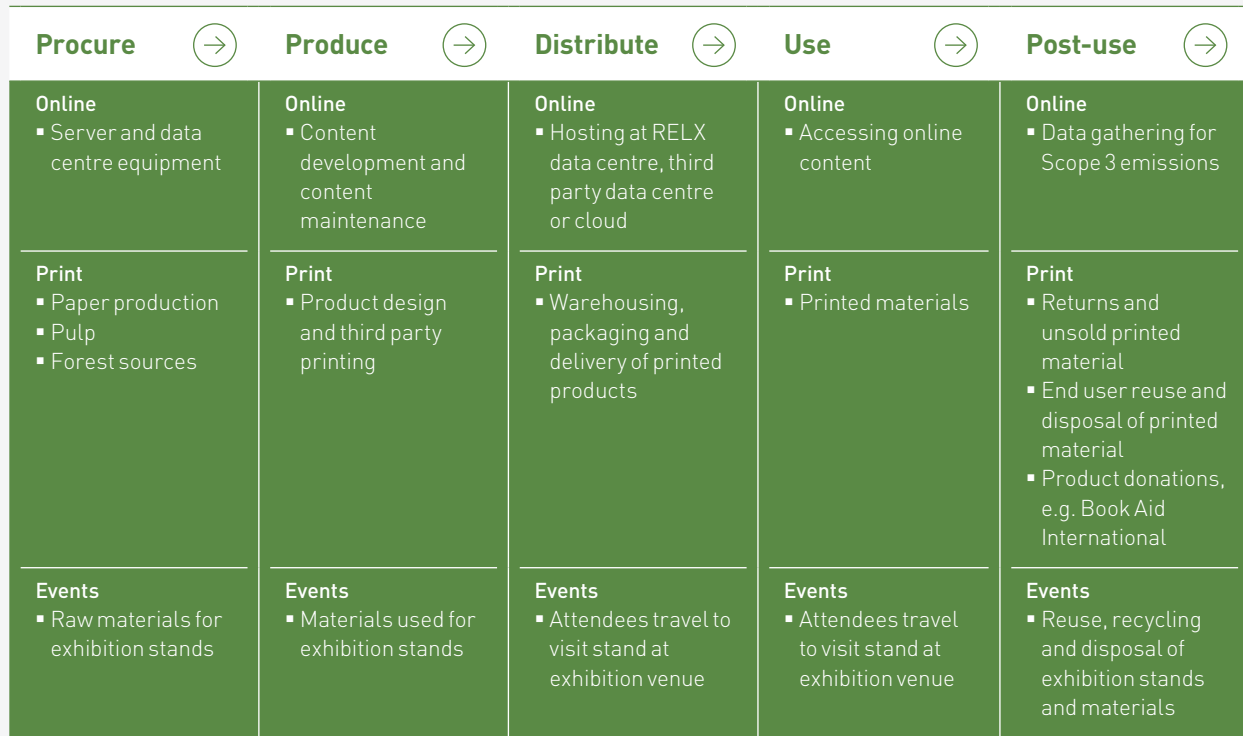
| Procure → | Produce → | Distribute → | Use → | Post-use → |
|---|---|---|---|---|
| Online<br>▪ Server and data centre equipment | Online<br>▪ Content development and content maintenance | Online<br>▪ Hosting at RELX data centre, third party data centre or cloud | Online<br>▪ Accessing online content | Online<br>▪ Data gathering for Scope 3 emissions |
| Print<br>▪ Paper production<br>▪ Pulp<br>▪ Forest sources | Print<br>▪ Product design and third party printing | Print<br>▪ Warehousing, packaging and delivery of printed products | Print<br>▪ Printed materials | Print<br>▪ Returns and unsold printed material<br>▪ End user reuse and disposal of printed material<br>▪ Product donations, e.g. Book Aid International |
| Events<br>▪ Raw materials for exhibition stands | Events<br>▪ Materials used for exhibition stands | Events<br>▪ Attendees travel to visit stand at exhibition venue | Events<br>▪ Attendees travel to visit stand at exhibition venue | Events<br>▪ Reuse, recycling and disposal of exhibition stands and materials |